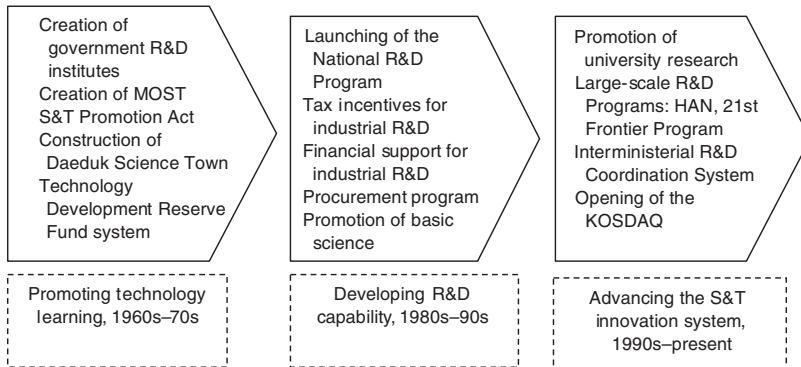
Creation of government R&D institutes
Creation of MOST
S&T Promotion Act
Construction of Daeduk Science Town
Technology Development Reserve Fund system

Promoting technology learning, 1960s–70s

Launching of the National R&D Program
Tax incentives for industrial R&D
Financial support for industrial R&D
Procurement program
Promotion of basic science

Developing R&D capability, 1980s–90s

Promotion of university research
Large-scale R&D Programs: HAN, 21st Frontier Program
Interministerial R&D Coordination System
Opening of the KOSDAQ

Advancing the S&T innovation system, 1990s–present